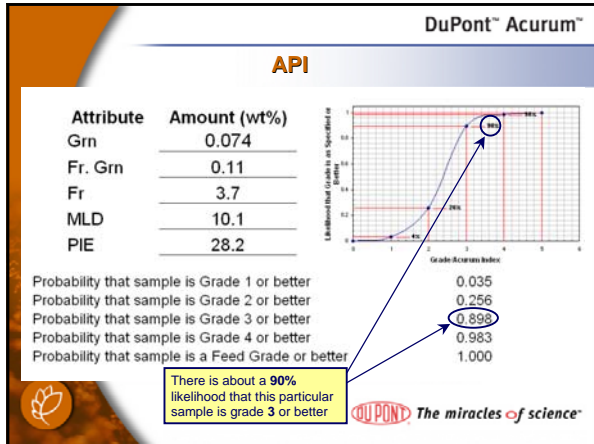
DuPont™ Acurum™

API

| Attribute | Amount (wt%) |
|---|---|
| Grn | 0.074 |
| Fr. Grn | 0.11 |
| Fr | 3.7 |
| MLD | 10.1 |
| PIE | 28.2 |

Likelihood that Grade is as Specified or Better

Grade/Acurum Index

4%
26%
90%
98%

| | |
|---|---|
| Probability that sample is Grade 1 or better | 0.035 |
| Probability that sample is Grade 2 or better | 0.256 |
| Probability that sample is Grade 3 or better | 0.898 |
| Probability that sample is Grade 4 or better | 0.983 |
| Probability that sample is a Feed Grade or better | 1.000 |

There is about a **90%** likelihood that this particular sample is grade **3** or better

DUPONT The miracles of science™